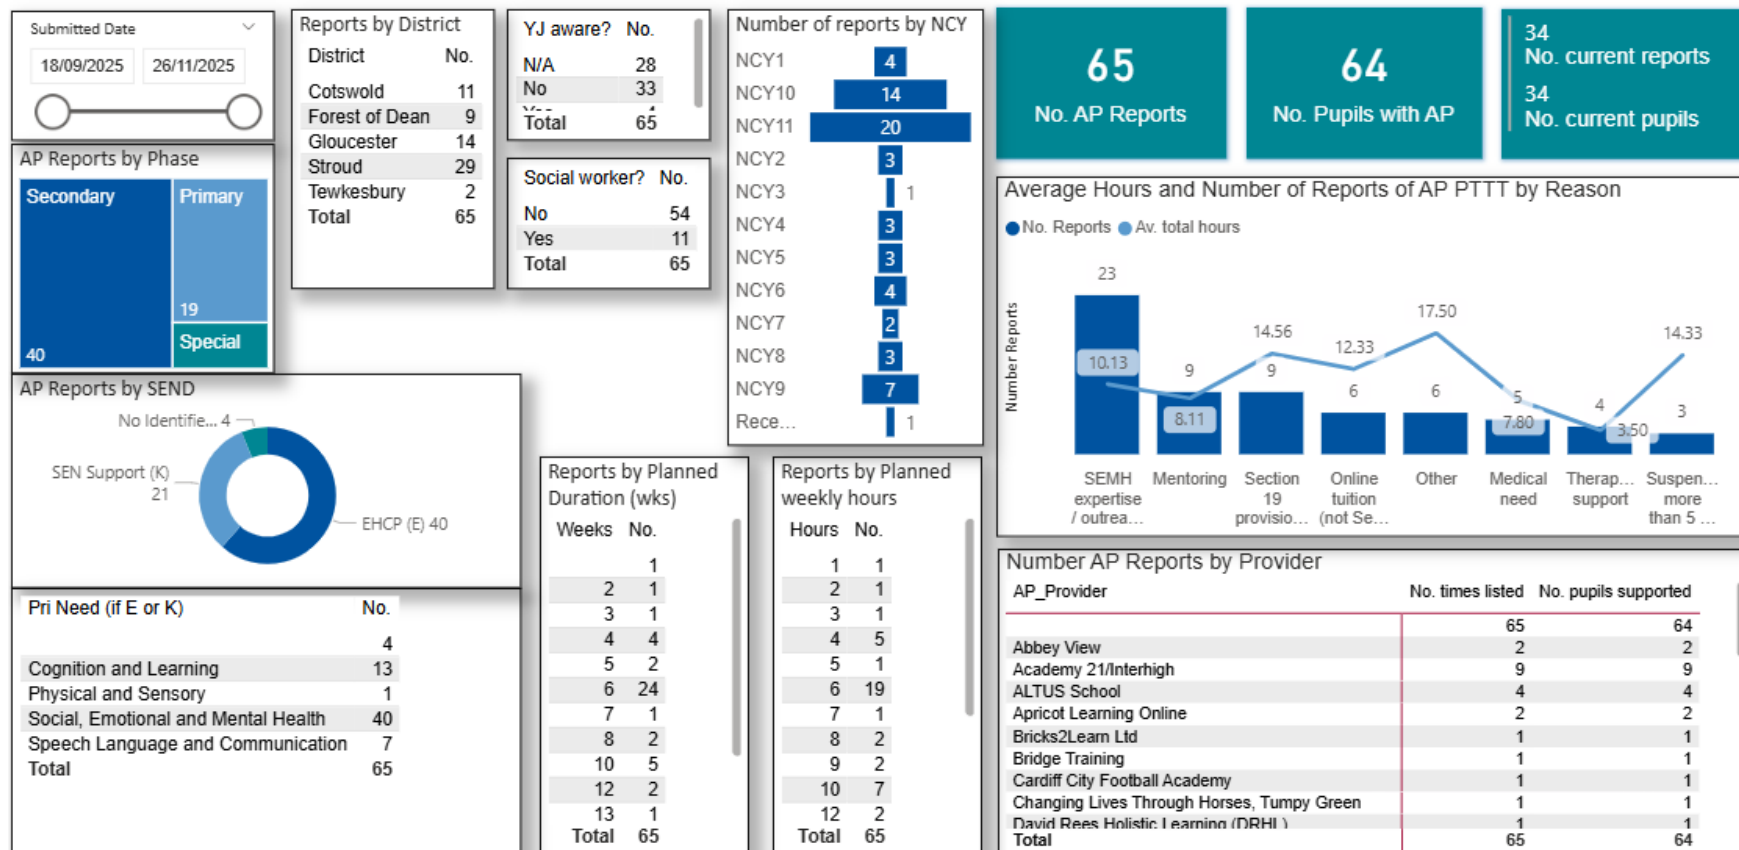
Submitted Date

18/09/2025 26/11/2025

Reports by District

| District | No. |
|---|---|
| Cotswold | 11 |
| Forest of Dean | 9 |
| Gloucester | 14 |
| Stroud | 29 |
| Tewkesbury | 2 |
| Total | 65 |

| YJ aware? | No. |
|---|---|
| N/A | 28 |
| No | 33 |
| Total | 65 |

| Social worker? | No. |
|---|---|
| No | 54 |
| Yes | 11 |
| Total | 65 |

Number of reports by NCY

NCY1 4
NCY10 14
NCY11 20
NCY2 3
NCY3 1
NCY4 3
NCY5 3
NCY6 4
NCY7 2
NCY8 3
NCY9 7
Rece… 1

65
No. AP Reports

64
No. Pupils with AP

34
No. current reports
34
No. current pupils

AP Reports by Phase

Secondary 40
Primary 19
Special

AP Reports by SEND

No Identifie... 4
SEN Support (K) 21
EHCP (E) 40

Average Hours and Number of Reports of AP PTTT by Reason

No. Reports Av. total hours

Number Reports

23 10.13 9 8.11 14.56 9 12.33 6 17.50 6 5 7.80 4 3.50 14.33 3

SEMH expertise / outrea… Mentoring Section 19 provisio… Online tuition (not Se… Other Medical need Therap… support Suspen… more than 5 …

| Pri Need (if E or K) | No. |
|---|---|
| | 4 |
| Cognition and Learning | 13 |
| Physical and Sensory | 1 |
| Social, Emotional and Mental Health | 40 |
| Speech Language and Communication | 7 |
| Total | 65 |

Reports by Planned Duration (wks)

| Weeks | No. |
|---|---|
| | 1 |
| 2 | 1 |
| 3 | 1 |
| 4 | 4 |
| 5 | 2 |
| 6 | 24 |
| 7 | 1 |
| 8 | 2 |
| 10 | 5 |
| 12 | 2 |
| 13 | 1 |
| Total | 65 |

Reports by Planned weekly hours

| Hours | No. |
|---|---|
| 1 | 1 |
| 2 | 1 |
| 3 | 1 |
| 4 | 5 |
| 5 | 1 |
| 6 | 19 |
| 7 | 1 |
| 8 | 2 |
| 9 | 2 |
| 10 | 7 |
| 12 | 2 |
| Total | 65 |

Number AP Reports by Provider

| AP_Provider | No. times listed | No. pupils supported |
|---|---|---|
| | 65 | 64 |
| Abbey View | 2 | 2 |
| Academy 21/Interhigh | 9 | 9 |
| ALTUS School | 4 | 4 |
| Apricot Learning Online | 2 | 2 |
| Bricks2Learn Ltd | 1 | 1 |
| Bridge Training | 1 | 1 |
| Cardiff City Football Academy | 1 | 1 |
| Changing Lives Through Horses, Tumpy Green | 1 | 1 |
| David Rees Holistic Learning (DRHL) | 1 | 1 |
| Total | 65 | 64 |